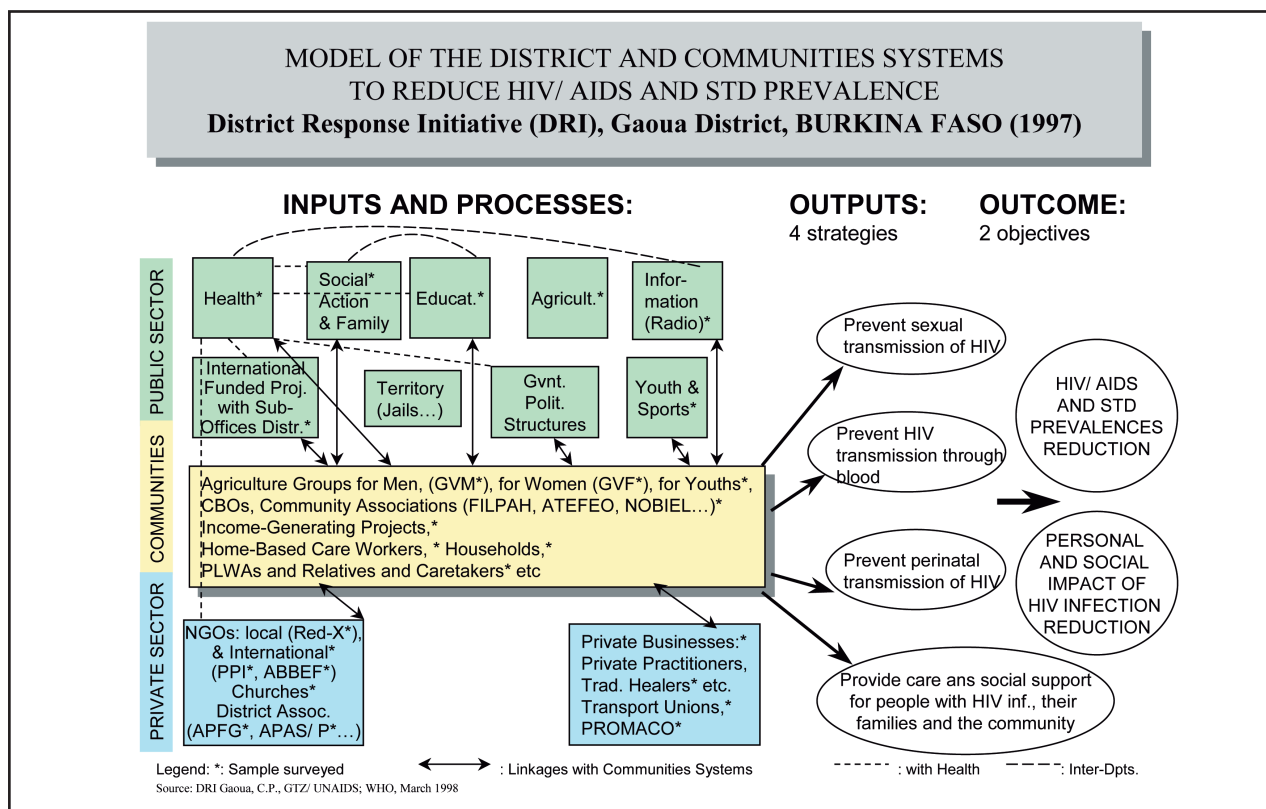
MODEL OF THE DISTRICT AND COMMUNITIES SYSTEMS TO REDUCE HIV/ AIDS AND STD PREVALENCE
District Response Initiative (DRI), Gaoua District, BURKINA FASO (1997)

INPUTS AND PROCESSES:

OUTPUTS:
4 strategies

OUTCOME:
2 objectives

PUBLIC SECTOR

Health*

Social* Action & Family

Educat.*

Agricult.*

Information (Radio)*

International Funded Proj. with Sub-Offices Distr.*

Territory (Jails…)

Gvnt. Polit. Structures

Youth & Sports*

COMMUNITIES

Agriculture Groups for Men, (GVM*), for Women (GVF*), for Youths*, CBOs, Community Associations (FILPAH, ATEFEO, NOBIEL…)* Income-Generating Projects,* Home-Based Care Workers, * Households,* PLWAs and Relatives and Caretakers* etc

PRIVATE SECTOR

NGOs: local (Red-X*), & International* (PPI*, ABBEF*) Churches* District Assoc. (APFG*, APAS/ P*…)

Private Businesses:* Private Practitioners, Trad. Healers* etc. Transport Unions,* PROMACO*

Prevent sexual transmission of HIV

Prevent HIV transmission through blood

Prevent perinatal transmission of HIV

Provide care ans social support for people with HIV inf., their families and the community

HIV/ AIDS AND STD PREVALENCES REDUCTION

PERSONAL AND SOCIAL IMPACT OF HIV INFECTION REDUCTION

Legend: *: Sample surveyed : Linkages with Communities Systems : with Health : Inter-Dpts.
Source: DRI Gaoua, C.P., GTZ/ UNAIDS; WHO, March 1998